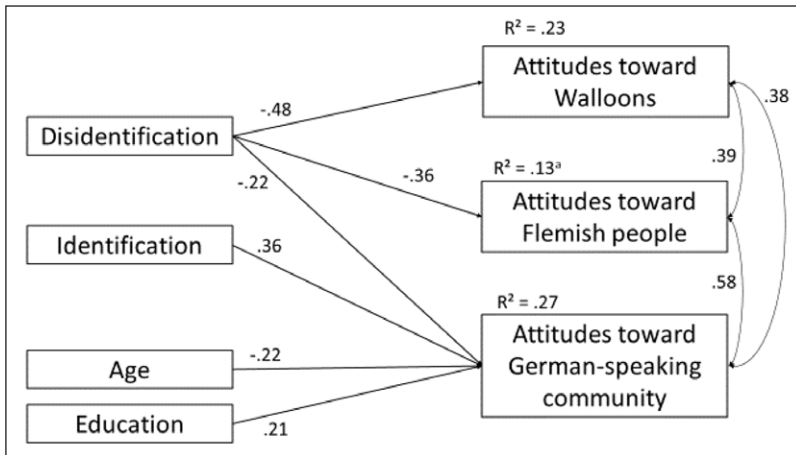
$R^2 = .23$

Attitudes toward Walloons

.38

Disidentification

-.48

-.36

-.22

$R^2 = .13^a$

.39

Attitudes toward Flemish people

Identification

.36

.58

$R^2 = .27$

Age

-.22

Attitudes toward German-speaking community

Education

.21